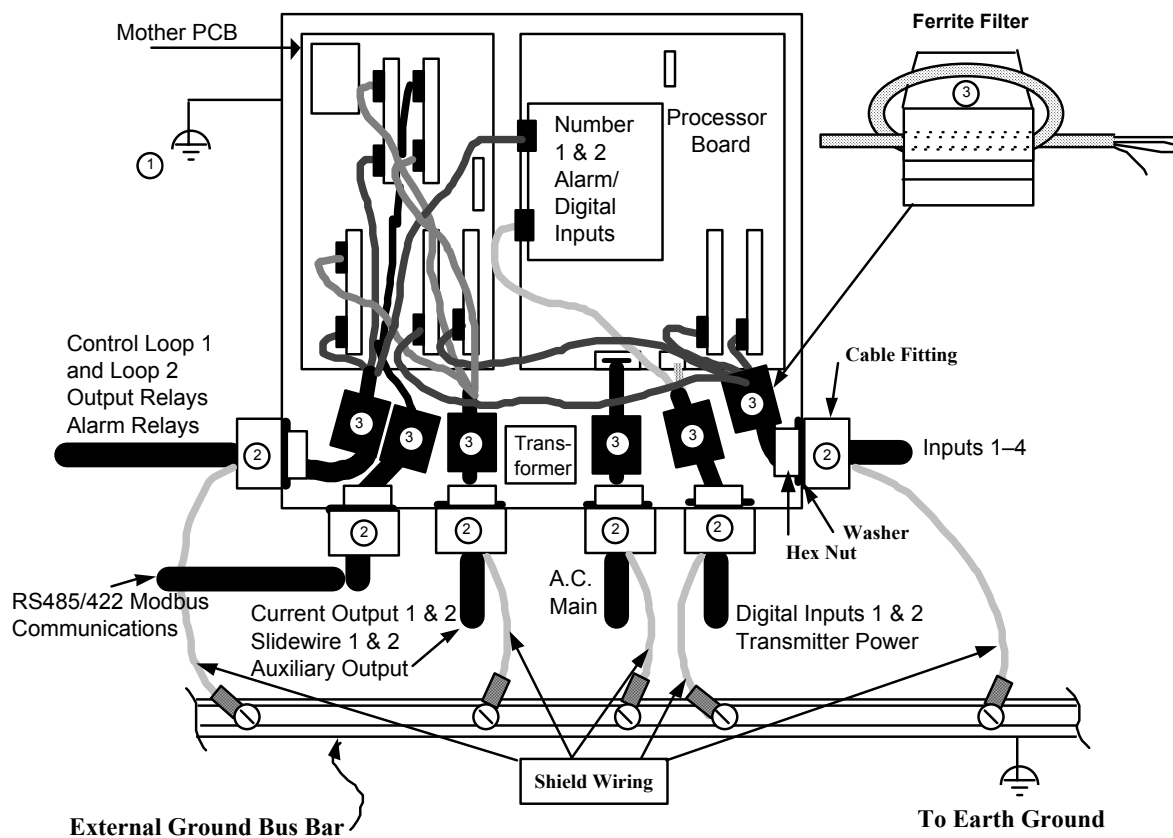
Mother PCB

1

Number 1 & 2 Alarm/ Digital Inputs

Processor Board

Ferrite Filter

3

Control Loop 1 and Loop 2 Output Relays Alarm Relays

2

3

3

3

Transformer

3

3

3

Cable Fitting

2

Inputs 1–4

Washer

Hex Nut

2

2

2

2

RS485/422 Modbus Communications

Current Output 1 & 2 Slidewire 1 & 2 Auxiliary Output

A.C. Main

Digital Inputs 1 & 2 Transmitter Power

Shield Wiring

External Ground Bus Bar

To Earth Ground